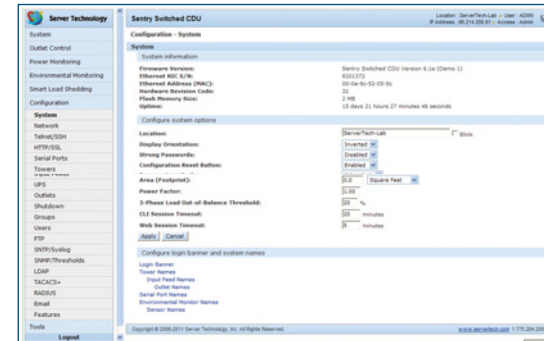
Server Technology

System
Outlet Control
Power Monitoring
Environmental Monitoring
Smart Load Shedding
Configuration
System
Network
Telnet/SSH
HTTP/SSL
Serial Ports
Towers
UPS
Outlets
Shutdown
Groups
Users
FTP
SNTP/Syslog
SNMP/Thresholds
LDAP
TACACS+
RADIUS
Email
Features
Tools
Logout

Sentry Switched CDU

Location: ServerTech-Lab : User: ADMN
IP Address: 66.214.208.91 : Access: Admin

Configuration - System

System

System information

Firmware Version: Sentry Switched CDU Version 6.1a (Demo 1)
Ethernet NIC S/N: 8201372
Ethernet Address (MAC): 00-0a-9c-52-05-5c
Hardware Revision Code: 32
Flash Memory Size: 2 MB
Uptime: 15 days 21 hours 27 minutes 46 seconds

Configure system options

Location: ServerTech-Lab Blink
Display Orientation: Inverted
Strong Passwords: Disabled
Configuration Reset Button: Enabled
Area (Footprint): 0.0 Square Feet
Power Factor: 1.00
3-Phase Load Out-of-Balance Threshold: 20 %
CLI Session Timeout: 20 minutes
Web Session Timeout: 5 minutes

Apply Cancel

Configure login banner and system names

Login Banner
Tower Names
Input Feed Names
Outlet Names
Serial Port Names
Environmental Monitor Names
Sensor Names

Copyright © 2006-2011 Server Technology, Inc. All Rights Reserved.

www.servertech.com 1.775.284.2000